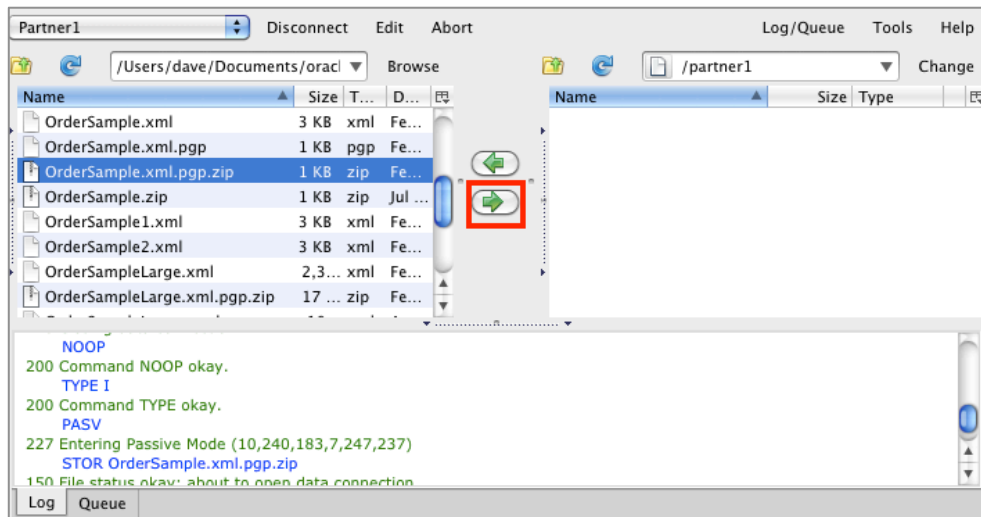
Partner1 Disconnect Edit Abort Log/Queue Tools Help

/Users/dave/Documents/oracl Browse

/partner1 Change

| Name | Size | T... | D... |
|---|---|---|---|
| OrderSample.xml | 3 KB | xml | Fe... |
| OrderSample.xml.pgp | 1 KB | pgp | Fe... |
| OrderSample.xml.pgp.zip | 1 KB | zip | Fe... |
| OrderSample.zip | 1 KB | zip | Jul ... |
| OrderSample1.xml | 3 KB | xml | Fe... |
| OrderSample2.xml | 3 KB | xml | Fe... |
| OrderSampleLarge.xml | 2,3... | xml | Fe... |
| OrderSampleLarge.xml.pgp.zip | 17 ... | zip | Fe... |
| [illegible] | | | |

| Name | Size | Type |
|---|---|---|

NOOP
200 Command NOOP okay.
TYPE I
200 Command TYPE okay.
PASV
227 Entering Passive Mode (10,240,183,7,247,237)
STOR OrderSample.xml.pgp.zip
150 File status okay; about to open data connection.

Log Queue